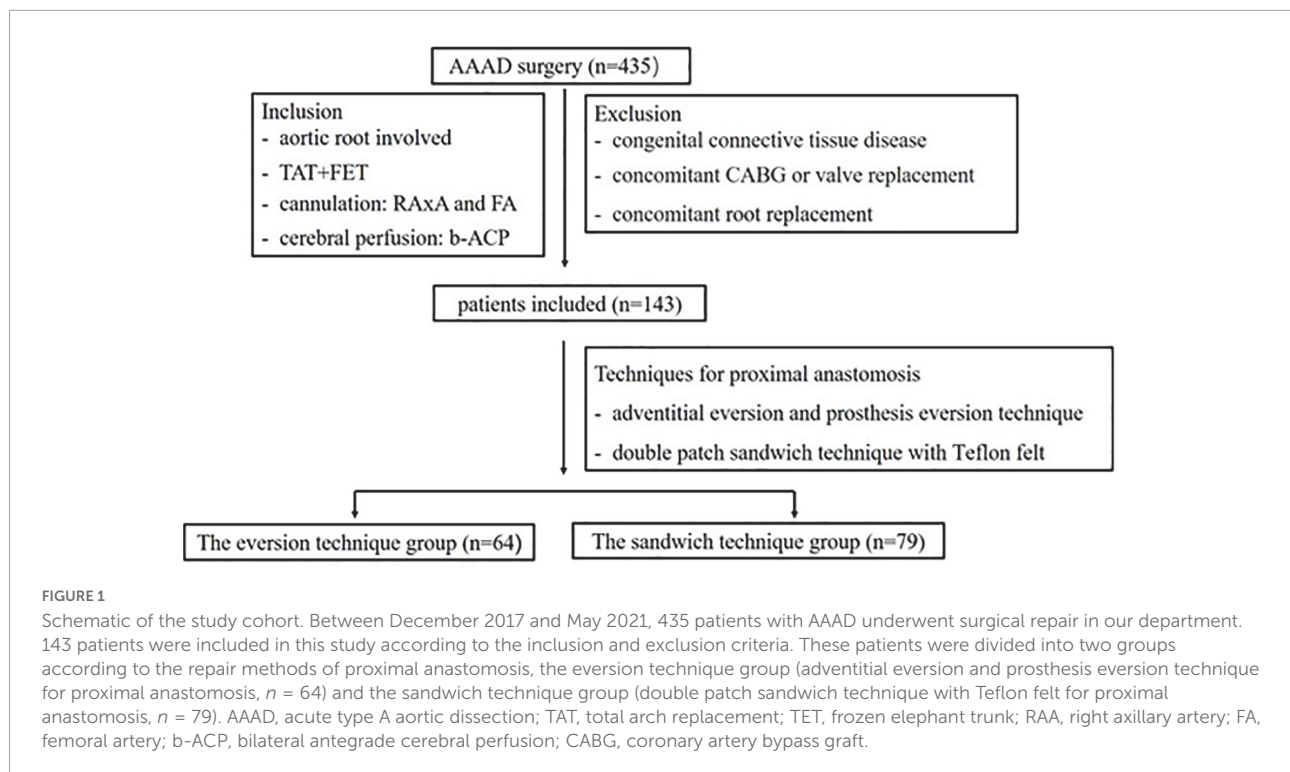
AAAD surgery (n=435)

Inclusion
- aortic root involved
- TAT+FET
- cannulation: RAxA and FA
- cerebral perfusion: b-ACP

Exclusion
- congenital connective tissue disease
- concomitant CABG or valve replacement
- concomitant root replacement

patients included (n=143)

Techniques for proximal anastomosis
- adventitial eversion and prosthesis eversion technique
- double patch sandwich technique with Teflon felt

The eversion technique group (n=64)

The sandwich technique group (n=79)

FIGURE 1
Schematic of the study cohort. Between December 2017 and May 2021, 435 patients with AAAD underwent surgical repair in our department. 143 patients were included in this study according to the inclusion and exclusion criteria. These patients were divided into two groups according to the repair methods of proximal anastomosis, the eversion technique group (adventitial eversion and prosthesis eversion technique for proximal anastomosis, $n = 64$) and the sandwich technique group (double patch sandwich technique with Teflon felt for proximal anastomosis, $n = 79$). AAAD, acute type A aortic dissection; TAT, total arch replacement; TET, frozen elephant trunk; RAA, right axillary artery; FA, femoral artery; b-ACP, bilateral antegrade cerebral perfusion; CABG, coronary artery bypass graft.